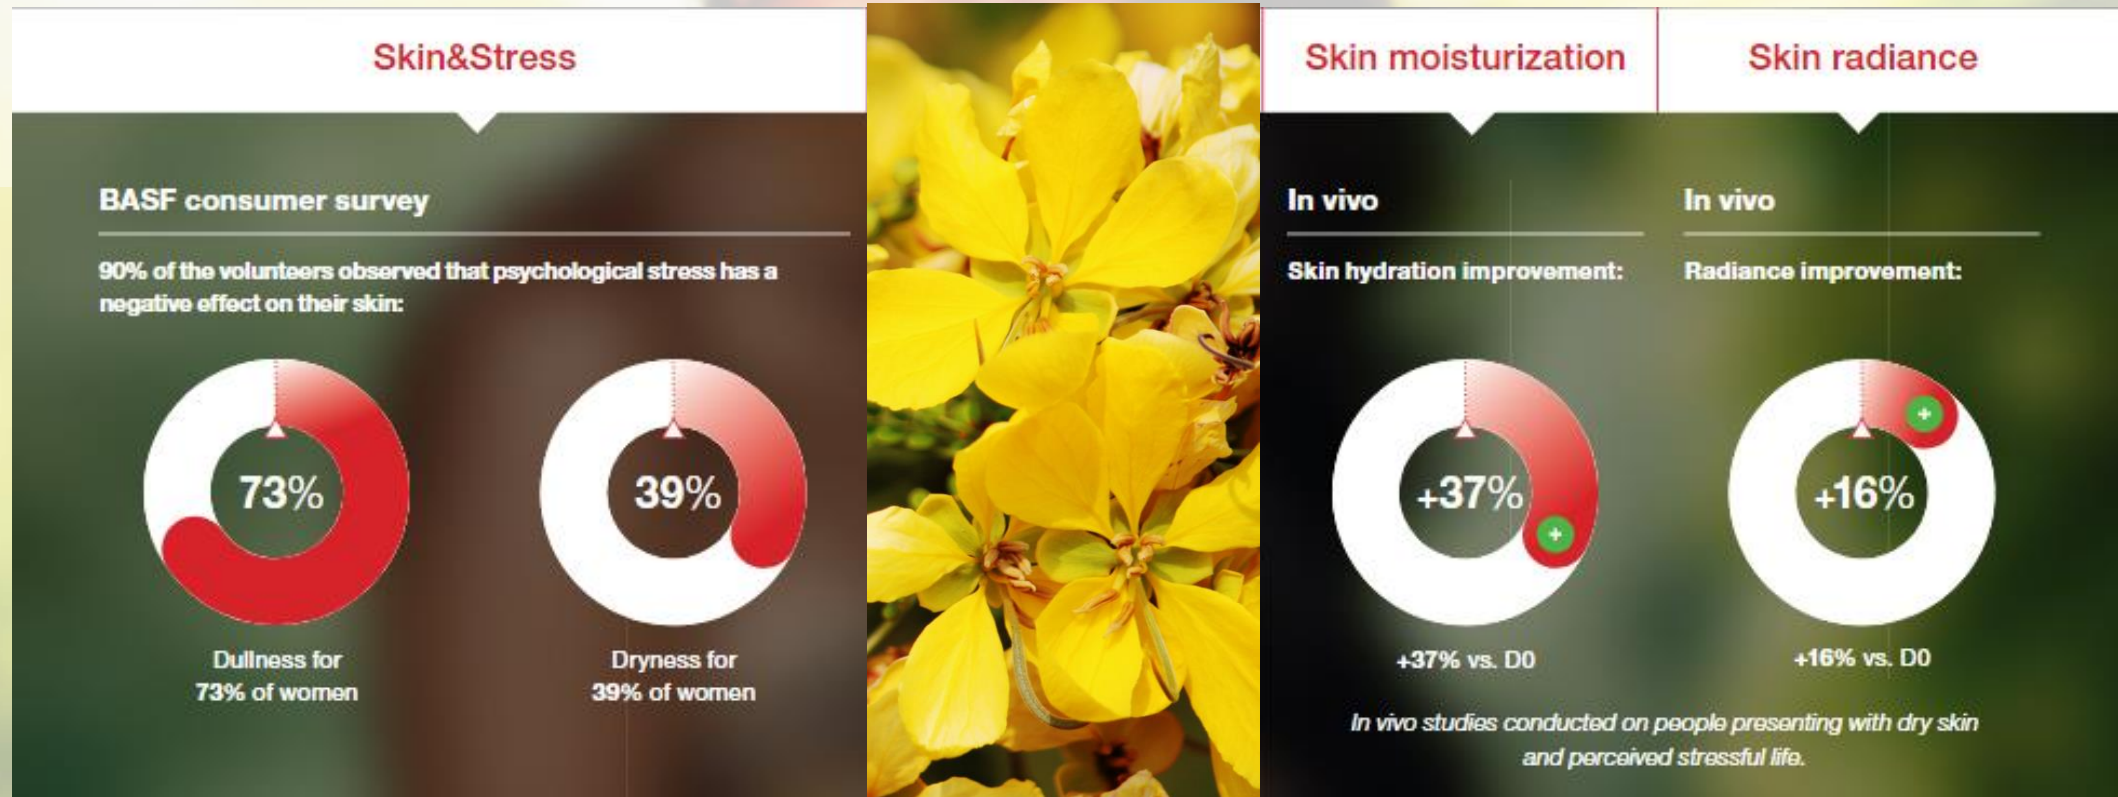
Skin&Stress

BASF consumer survey

90% of the volunteers observed that psychological stress has a negative effect on their skin:

73%

Dullness for 73% of women

39%

Dryness for 39% of women

Skin moisturization

In vivo

Skin hydration improvement:

+37%

+

+37% vs. D0

Skin radiance

In vivo

Radiance improvement:

+16%

+

+16% vs. D0

In vivo studies conducted on people presenting with dry skin and perceived stressful life.